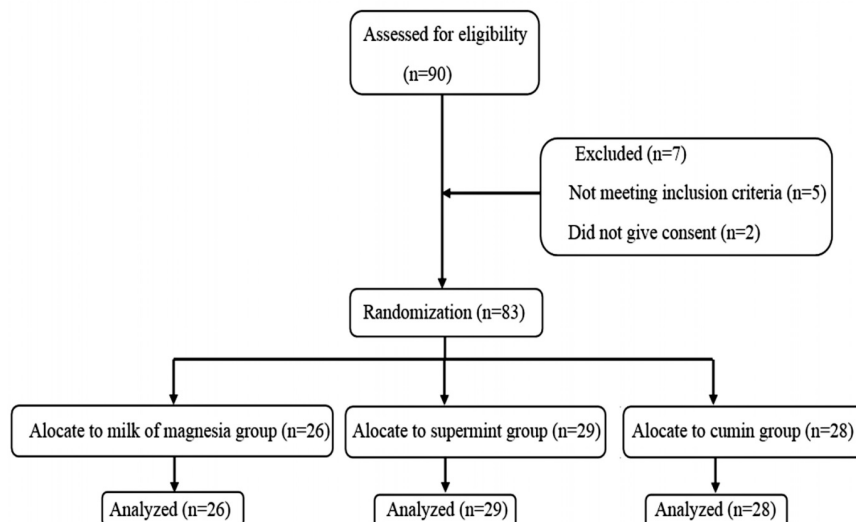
Assessed for eligibility
(n=90)

Excluded (n=7)
Not meeting inclusion criteria (n=5)
Did not give consent (n=2)

Randomization (n=83)

Alocate to milk of magnesia group (n=26)

Alocate to supermint group (n=29)

Alocate to cumin group (n=28)

Analyzed (n=26)

Analyzed (n=29)

Analyzed (n=28)